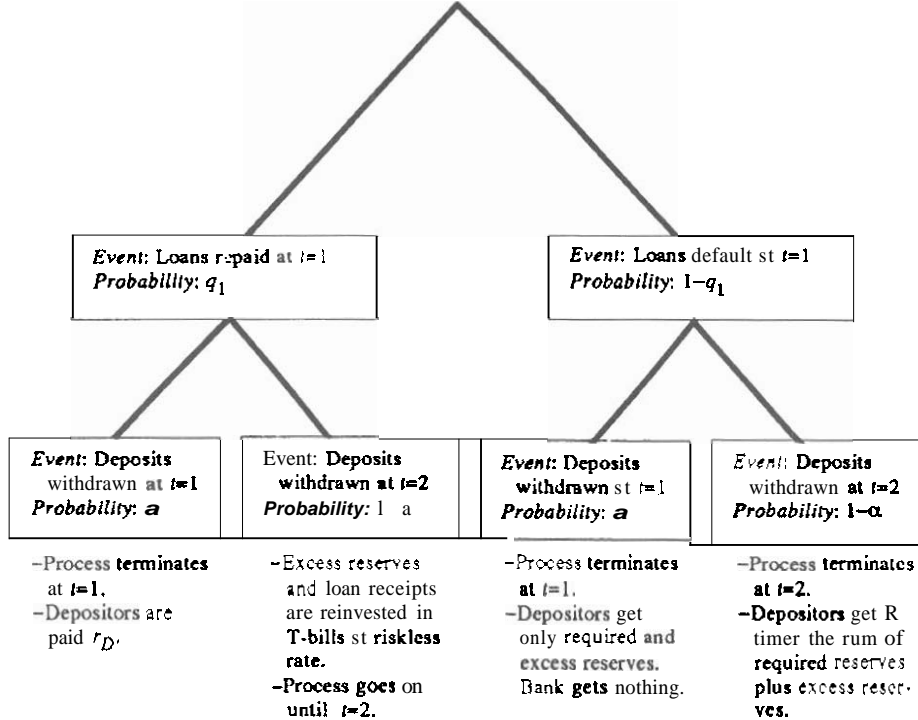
*Event*: Loans repaid at $t=1$
*Probability*: $q_1$

*Event*: Loans default st $t=1$
*Probability*: $1-q_1$

*Event*: Deposits withdrawn at $t=1$
*Probability*: $a$

Event: Deposits withdrawn at $t=2$
*Probability:* 1 a

*Event*: Deposits withdrawn st $t=1$
*Probability*: $a$

*Event*: Deposits withdrawn at $t=2$
*Probability*: $1-\alpha$

-Process terminates at $t=1$.
-Depositors are paid $r_D$.

-Excess reserves and loan receipts are reinvested in T-bills st riskless rate.
-Process goes on until $t=2$.

-Process terminates at $t=1$.
-Depositors get only required and excess reserves. Bank gets nothing.

-Process terminates at $t=2$.
-Depositors get R timer the rum of required reserves plus excess reserves.